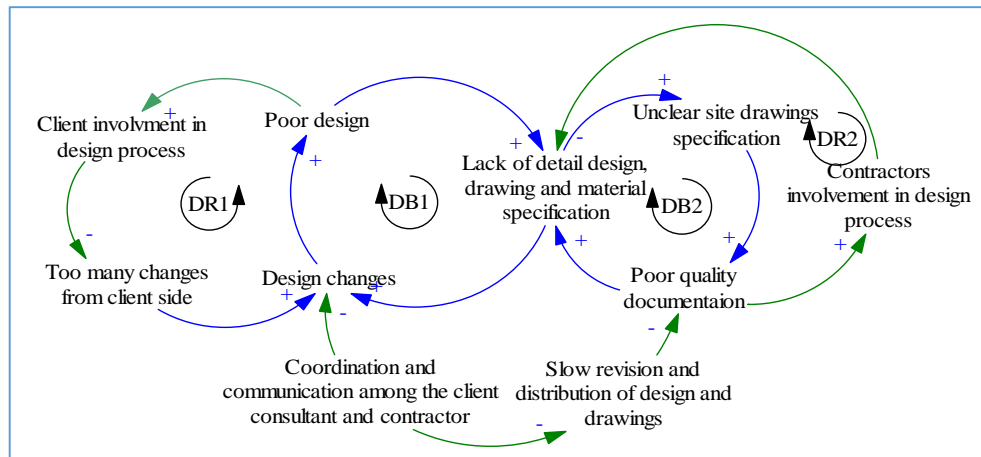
Client involvment in design process

Poor design

Lack of detail design, drawing and material specification

Unclear site drawings specification

DR2

Contractors involvement in design process

DR1

DB1

DB2

Too many changes from client side

Design changes

Poor quality documentaion

Coordination and communication among the client consultant and contractor

Slow revision and distribution of design and drawings

+
-
+
+
+
-
+
+
+
+
+
+
-
-
-